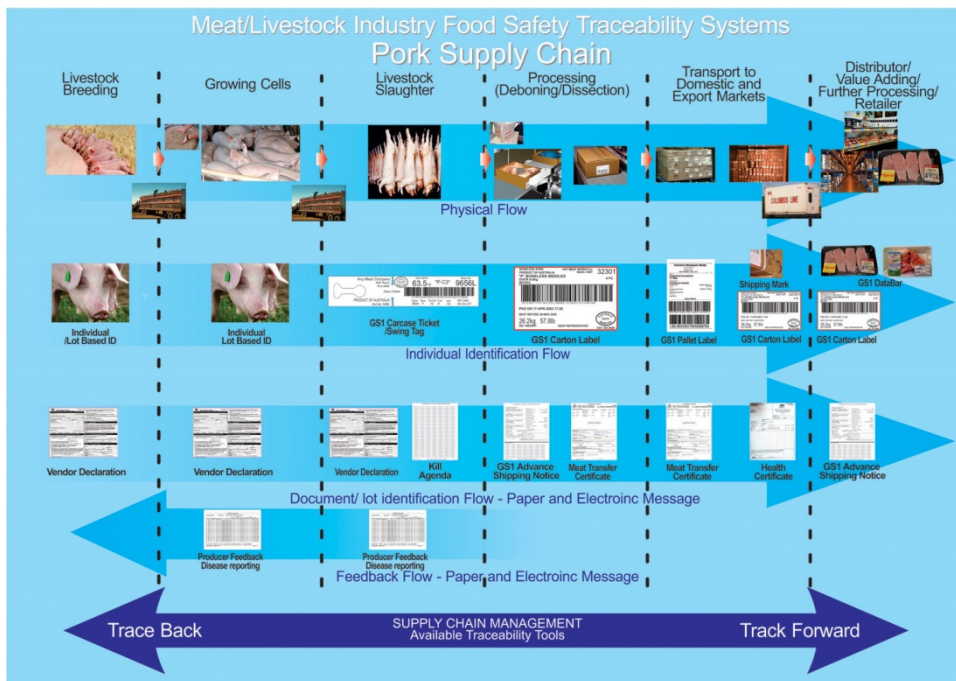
Meat/Livestock Industry Food Safety Traceability Systems

Pork Supply Chain

Livestock Breeding

Growing Cells

Livestock Slaughter

Processing (Deboning/Dissection)

Transport to Domestic and Export Markets

Distributor/ Value Adding/ Further Processing/ Retailer

Physical Flow

Individual /Lot Based ID

Individual Lot Based ID

GS1 Carcase Ticket /Swing Tag

GS1 Carton Label

GS1 Pallet Label

Shipping Mark

GS1 Carton Label

GS1 DataBar

GS1 Carton Label

Individual Identification Flow

Vendor Declaration

Vendor Declaration

Vendor Declaration

Kill Agenda

GS1 Advance Shipping Notice

Meat Transfer Certificate

Meat Transfer Certificate

Health Certificate

GS1 Advance Shipping Notice

Document/ lot identification Flow - Paper and Electroinc Message

Producer Feedback Disease reporting

Producer Feedback Disease reporting

Feedback Flow - Paper and Electroinc Message

Trace Back

SUPPLY CHAIN MANAGEMENT
Available Traceability Tools

Track Forward